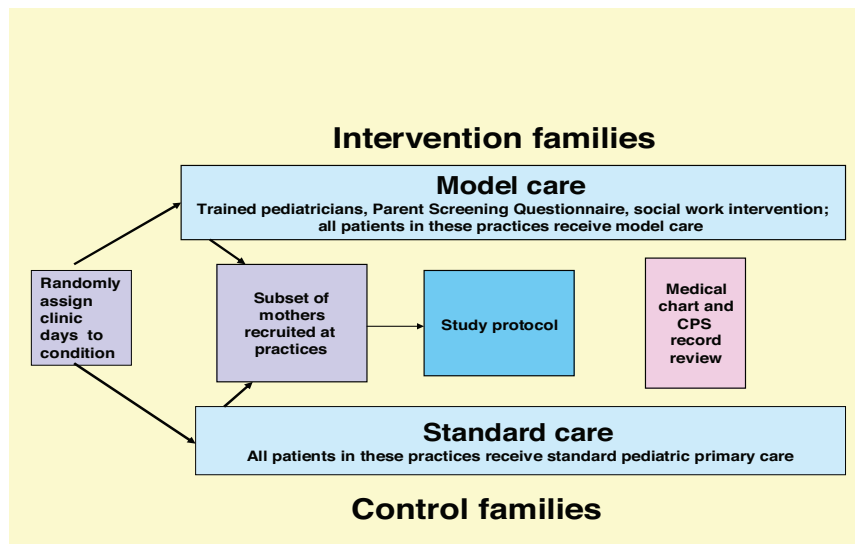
Intervention families

Model care
Trained pediatricians, Parent Screening Questionnaire, social work intervention; all patients in these practices receive model care

Randomly assign clinic days to condition

Subset of mothers recruited at practices

Study protocol

Medical chart and CPS record review

Standard care
All patients in these practices receive standard pediatric primary care

Control families